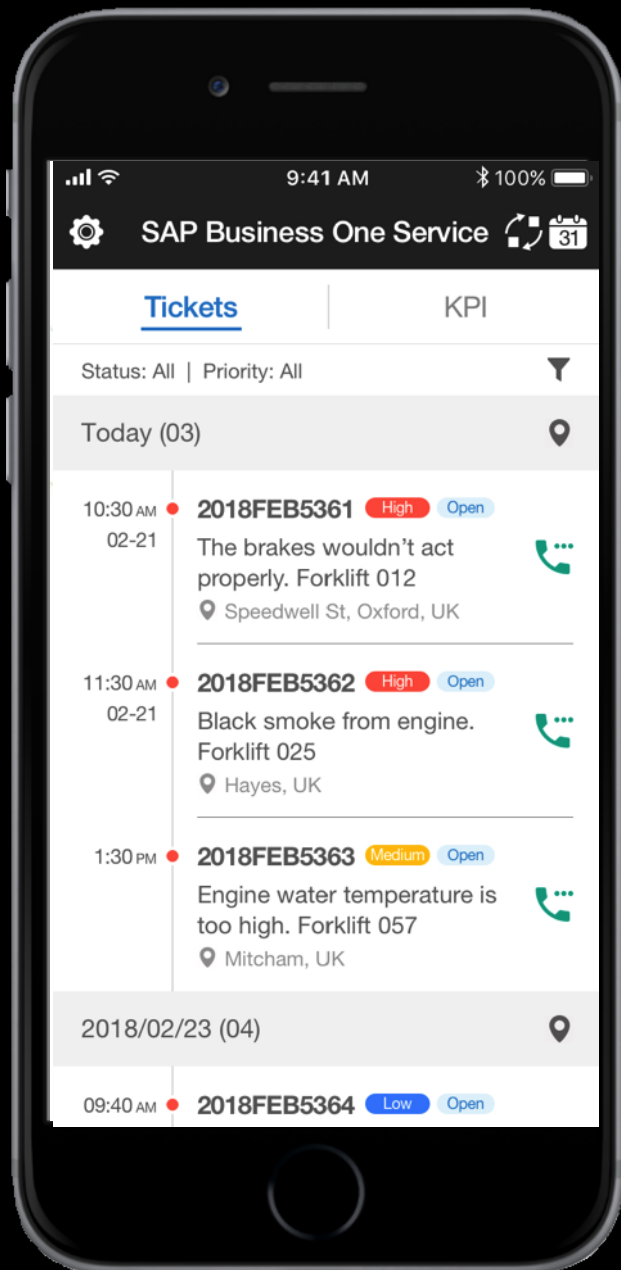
9:41 AM
100%

SAP Business One Service
31

Tickets
KPI

Status: All | Priority: All

Today (03)

10:30 AM
02-21
2018FEB5361 High Open
The brakes wouldn't act properly. Forklift 012
Speedwell St, Oxford, UK

11:30 AM
02-21
2018FEB5362 High Open
Black smoke from engine. Forklift 025
Hayes, UK

1:30 PM
2018FEB5363 Medium Open
Engine water temperature is too high. Forklift 057
Mitcham, UK

2018/02/23 (04)

09:40 AM
2018FEB5364 Low Open